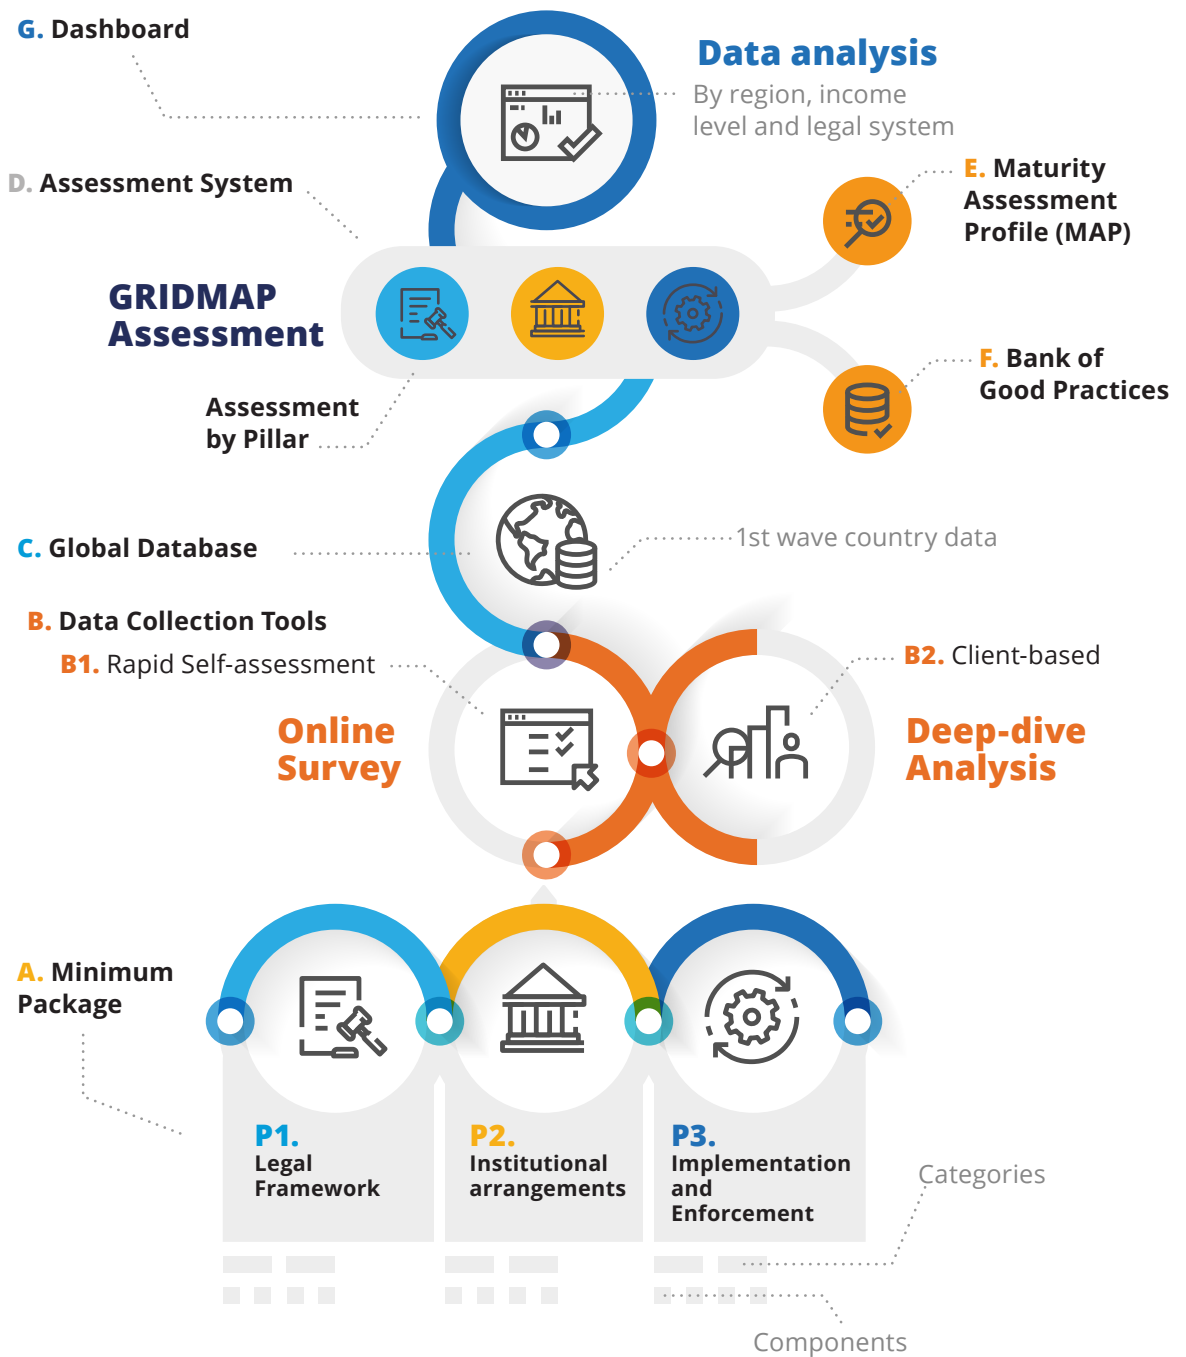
G. Dashboard

Data analysis
By region, income level and legal system

D. Assessment System

E. Maturity Assessment Profile (MAP)

GRIDMAP Assessment

F. Bank of Good Practices

Assessment by Pillar

C. Global Database

1st wave country data

B. Data Collection Tools

B1. Rapid Self-assessment

B2. Client-based

Online Survey

Deep-dive Analysis

A. Minimum Package

P1. Legal Framework

P2. Institutional arrangements

P3. Implementation and Enforcement

Categories

Components